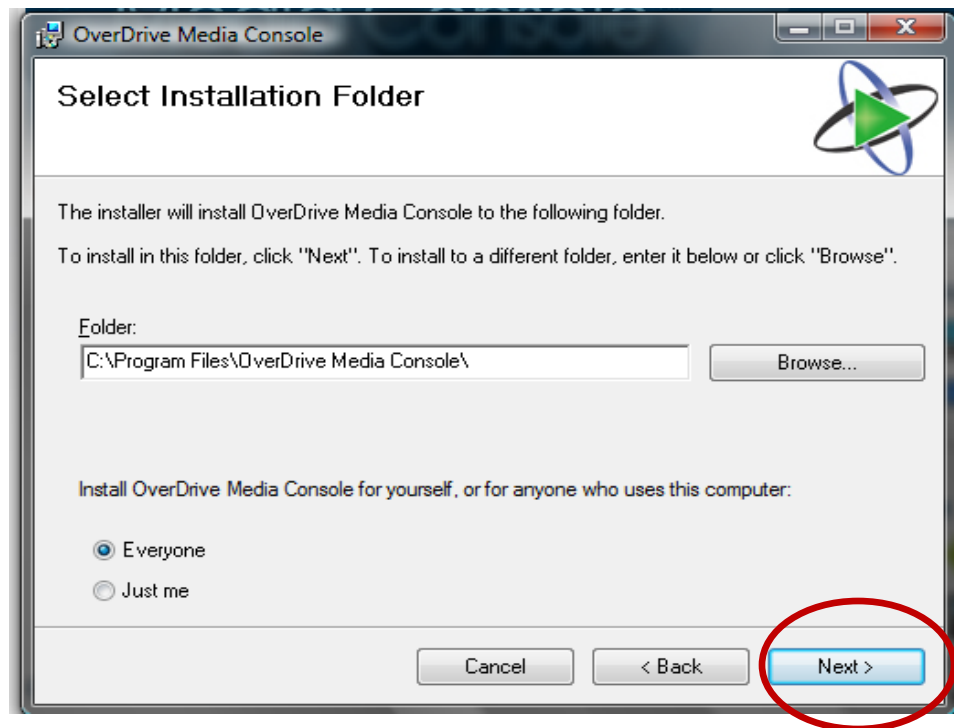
OverDrive Media Console

Select Installation Folder

The installer will install OverDrive Media Console to the following folder.

To install in this folder, click "Next". To install to a different folder, enter it below or click "Browse".

Folder:

C:\Program Files\OverDrive Media Console\

Browse...

Install OverDrive Media Console for yourself, or for anyone who uses this computer:

Everyone

Just me

Cancel

< Back

Next >